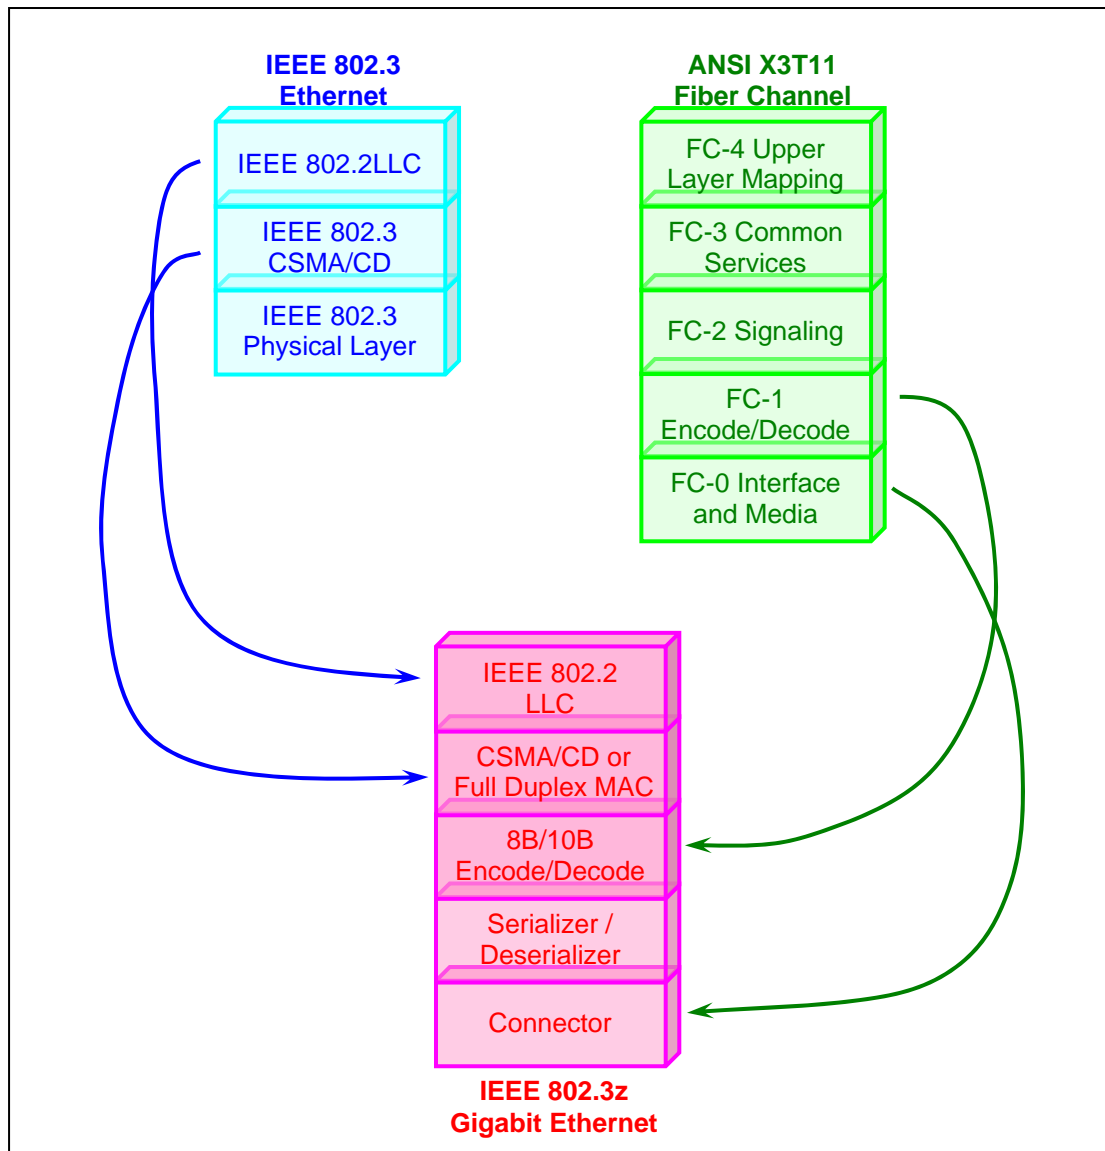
IEEE 802.3
Ethernet

IEEE 802.2LLC

IEEE 802.3
CSMA/CD

IEEE 802.3
Physical Layer

ANSI X3T11
Fiber Channel

FC-4 Upper
Layer Mapping

FC-3 Common
Services

FC-2 Signaling

FC-1
Encode/Decode

FC-0 Interface
and Media

IEEE 802.2
LLC

CSMA/CD or
Full Duplex MAC

8B/10B
Encode/Decode

Serializer /
Deserializer

Connector

IEEE 802.3z
Gigabit Ethernet